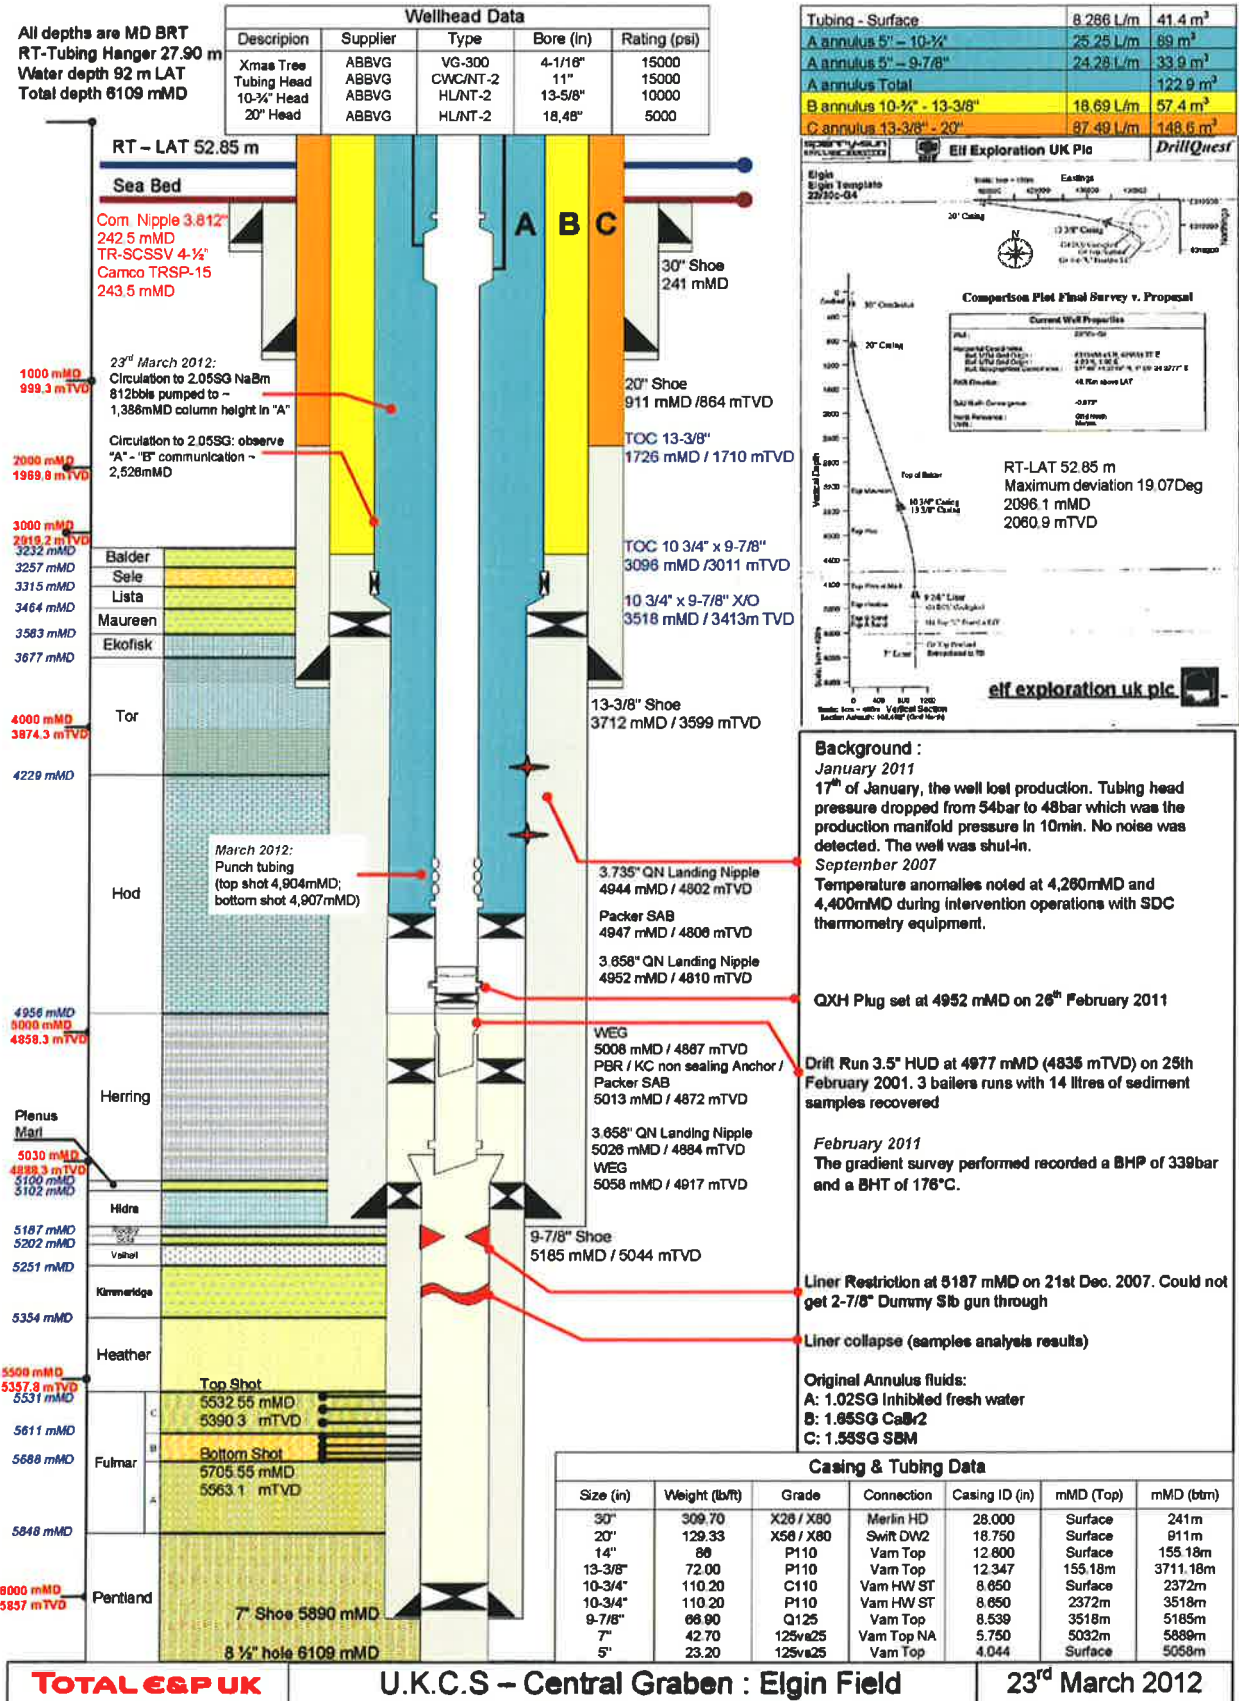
All depths are MD BRT
RT-Tubing Hanger 27.90 m
Water depth 92 m LAT
Total depth 6109 mMD

Wellhead Data

| Description | Supplier | Type | Bore (in) | Rating (psi) |
|---|---|---|---|---|
| Xmas Tree | ABBVG | VG-300 | 4-1/16" | 15000 |
| Tubing Head | ABBVG | CWC/NT-2 | 11" | 15000 |
| 10-¾" Head | ABBVG | HL/NT-2 | 13-5/8" | 10000 |
| 20" Head | ABBVG | HL/NT-2 | 18.48" | 5000 |

| Tubing - Surface | 8.286 L/m | 41.4 m³ |
|---|---|---|
| A annulus 5" – 10-¾" | 25.25 L/m | 89 m³ |
| A annulus 5" – 9-7/8" | 24.28 L/m | 33.9 m³ |
| A annulus Total | | 122.9 m³ |
| B annulus 10-¾" - 13-3/8" | 18.69 L/m | 57.4 m³ |
| C annulus 13-3/8" - 20" | 87.49 L/m | 148.6 m³ |

Elf Exploration UK Plc
DrillQuest

Elgin
Elgin Template
22/30c-G4

Comparison Plot Final Survey v. Proposal
Current Well Properties

RT-LAT 52.85 m
Maximum deviation 19.07Deg
2096.1 mMD
2060.9 mTVD

elf exploration uk plc

RT – LAT 52.85 m
Sea Bed
Com. Nipple 3.812"
242.5 mMD
TR-SCSSV 4-½"
Camco TRSP-15
243.5 mMD

A B C

30" Shoe
241 mMD

1000 mMD
999.3 mTVD

23rd March 2012:
Circulation to 2.05SG NaBm
812bbls pumped to ~
1,386mMD column height in "A"

Circulation to 2.05SG: observe
"A" - "B" communication ~
2,528mMD

20" Shoe
911 mMD /864 mTVD

TOC 13-3/8"
1726 mMD / 1710 mTVD

2000 mMD
1989.8 mTVD

3000 mMD
2919.2 mTVD
3232 mMD
3257 mMD
3315 mMD
3464 mMD
3583 mMD
3677 mMD

Balder
Sele
Lista
Maureen
Ekofisk

TOC 10 3/4" x 9-7/8"
3096 mMD /3011 mTVD

10 3/4" x 9-7/8" X/O
3518 mMD / 3413m TVD

4000 mMD
3874.3 mTVD
Tor

13-3/8" Shoe
3712 mMD / 3599 mTVD

4229 mMD

Background :
January 2011
17th of January, the well lost production. Tubing head pressure dropped from 54bar to 48bar which was the production manifold pressure in 10min. No noise was detected. The well was shut-in.
September 2007
Temperature anomalies noted at 4,260mMD and 4,400mMD during intervention operations with SDC thermometry equipment.

March 2012:
Punch tubing
(top shot 4,904mMD;
bottom shot 4,907mMD)

Hod

3.735" QN Landing Nipple
4944 mMD / 4802 mTVD
Packer SAB
4947 mMD / 4806 mTVD
3.658" QN Landing Nipple
4952 mMD / 4810 mTVD

QXH Plug set at 4952 mMD on 26th February 2011

4956 mMD
5000 mMD
4858.3 mTVD

WEG
5008 mMD / 4867 mTVD
PBR / KC non sealing Anchor /
Packer SAB
5013 mMD / 4872 mTVD

Drift Run 3.5" HUD at 4977 mMD (4835 mTVD) on 25th February 2001. 3 bailers runs with 14 litres of sediment samples recovered

Herring
Plenus
Marl
5030 mMD
4888.3 mTVD
5100 mMD
5102 mMD

3.658" QN Landing Nipple
5026 mMD / 4884 mTVD
WEG
5058 mMD / 4917 mTVD

February 2011
The gradient survey performed recorded a BHP of 339bar and a BHT of 176°C.

Hidra
Rodby
Sola
Valhall
Kimmeridge
5187 mMD
5202 mMD
5251 mMD
5354 mMD

9-7/8" Shoe
5185 mMD / 5044 mTVD

Liner Restriction at 5187 mMD on 21st Dec. 2007. Could not get 2-7/8" Dummy Stb gun through

Liner collapse (samples analysis results)

Heather
5500 mMD
5357.8 mTVD
5531 mMD
5611 mMD
5688 mMD
Fulmar
C
B
A

Top Shot
5532.55 mMD
5390.3 mTVD
Bottom Shot
5705.55 mMD
5563.1 mTVD

Original Annulus fluids:
A: 1.02SG Inhibited fresh water
B: 1.65SG CaBr2
C: 1.58SG SBM

Casing & Tubing Data

| Size (in) | Weight (lb/ft) | Grade | Connection | Casing ID (in) | mMD (Top) | mMD (btm) |
|---|---|---|---|---|---|---|
| 30" | 309.70 | X26 / X80 | Merlin HD | 28.000 | Surface | 241m |
| 20" | 129.33 | X56 / X80 | Swift DW2 | 18.750 | Surface | 911m |
| 14" | 86 | P110 | Vam Top | 12.600 | Surface | 155.18m |
| 13-3/8" | 72.00 | P110 | Vam Top | 12.347 | 155.18m | 3711.18m |
| 10-3/4" | 110.20 | C110 | Vam HW ST | 8.650 | Surface | 2372m |
| 10-3/4" | 110.20 | P110 | Vam HW ST | 8.650 | 2372m | 3518m |
| 9-7/8" | 66.90 | Q125 | Vam Top | 8.539 | 3518m | 5185m |
| 7" | 42.70 | 125ve25 | Vam Top NA | 5.750 | 5032m | 5889m |
| 5" | 23.20 | 125ve25 | Vam Top | 4.044 | Surface | 5058m |

5848 mMD
6000 mMD
5857 mTVD
Pentland
7" Shoe 5890 mMD
8 ½" hole 6109 mMD

TOTAL E&P UK | U.K.C.S – Central Graben : Elgin Field | 23rd March 2012